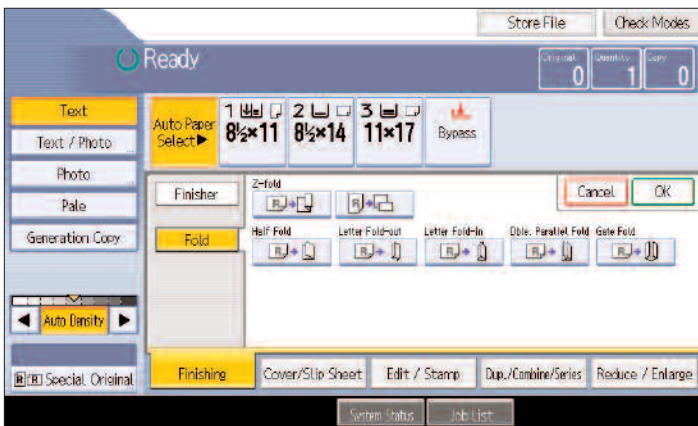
Store File
Check Modes

Ready

Original 0
Quantity 1
Copy 0

Text
Text / Photo
Photo
Pale
Generation Copy

Auto Paper Select▶
1 8½×11
2 8½×14
3 11×17
Bypass

Finisher
Fold

Z-fold

Cancel
OK

Half Fold
Letter Fold-out
Letter Fold-in
Dble. Parallel Fold
Gate Fold

Auto Density

Special Original

Finishing
Cover/Slip Sheet
Edit / Stamp
Dup./Combine/Series
Reduce / Enlarge

System Status
Job List